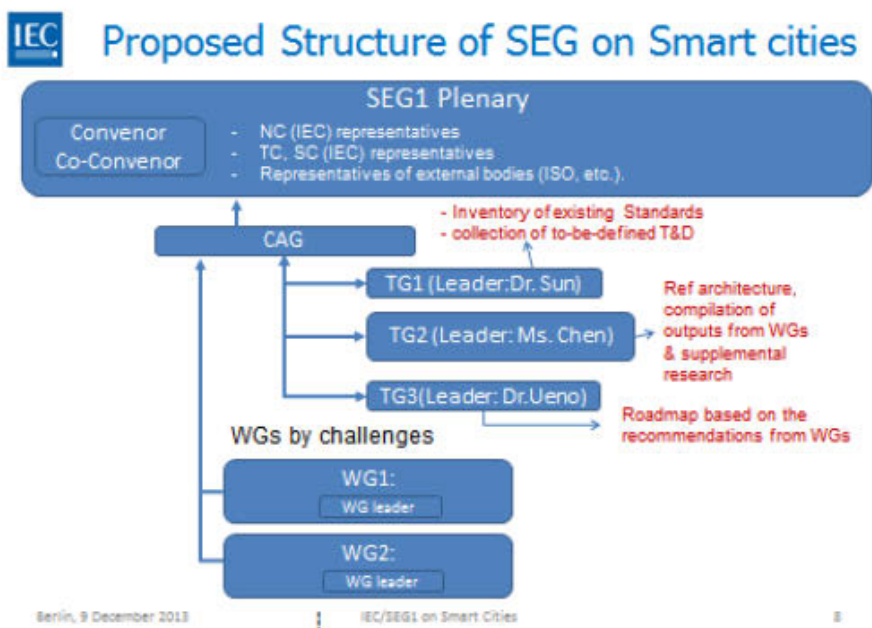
IEC

Proposed Structure of SEG on Smart cities

SEG1 Plenary

Convenor
Co-Convenor

- NC (IEC) representatives
- TC, SC (IEC) representatives
- Representatives of external bodies (ISO, etc.).

CAG

- Inventory of existing Standards
- collection of to-be-defined T&D

TG1 (Leader:Dr. Sun)

TG2 (Leader: Ms. Chen)

Ref architecture, compilation of outputs from WGs & supplemental research

TG3(Leader: Dr.Ueno)

Roadmap based on the recommendations from WGs

WGs by challenges

WG1:
WG leader

WG2:
WG leader

Berlin, 9 December 2013

IEC/SEG1 on Smart Cities

8